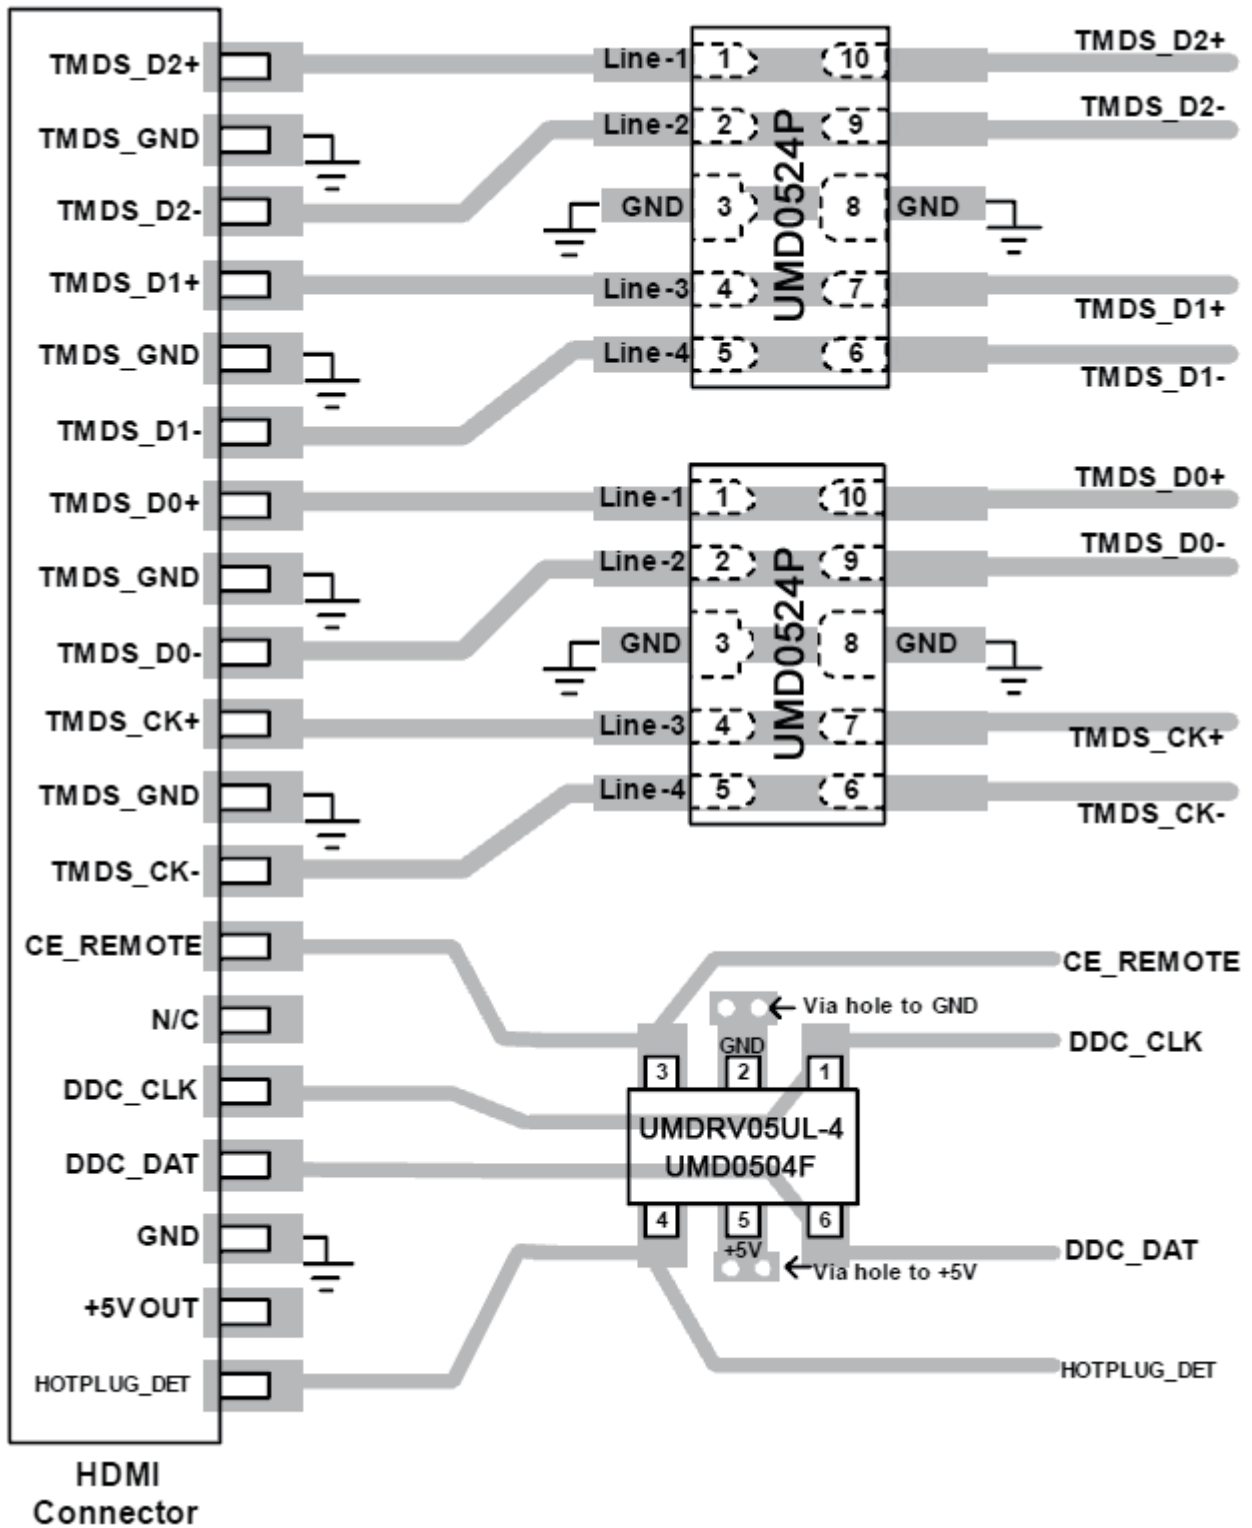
TMDS_D2+
TMDS_GND
TMDS_D2-
TMDS_D1+
TMDS_GND
TMDS_D1-
TMDS_D0+
TMDS_GND
TMDS_D0-
TMDS_CK+
TMDS_GND
TMDS_CK-
CE_REMOTE
N/C
DDC_CLK
DDC_DAT
GND
+5V OUT
HOTPLUG_DET

HDMI Connector

Line-1 1 10
Line-2 2 9
GND 3 8 GND
Line-3 4 7
Line-4 5 6
UMD0524P

TMDS_D2+
TMDS_D2-
TMDS_D1+
TMDS_D1-

Line-1 1 10
Line-2 2 9
GND 3 8 GND
Line-3 4 7
Line-4 5 6
UMD0524P

TMDS_D0+
TMDS_D0-
TMDS_CK+
TMDS_CK-

CE_REMOTE
Via hole to GND
GND
DDC_CLK
3 2 1
UMDRV05UL-4
UMD0504F
4 5 6
+5V
Via hole to +5V
DDC_DAT
HOTPLUG_DET